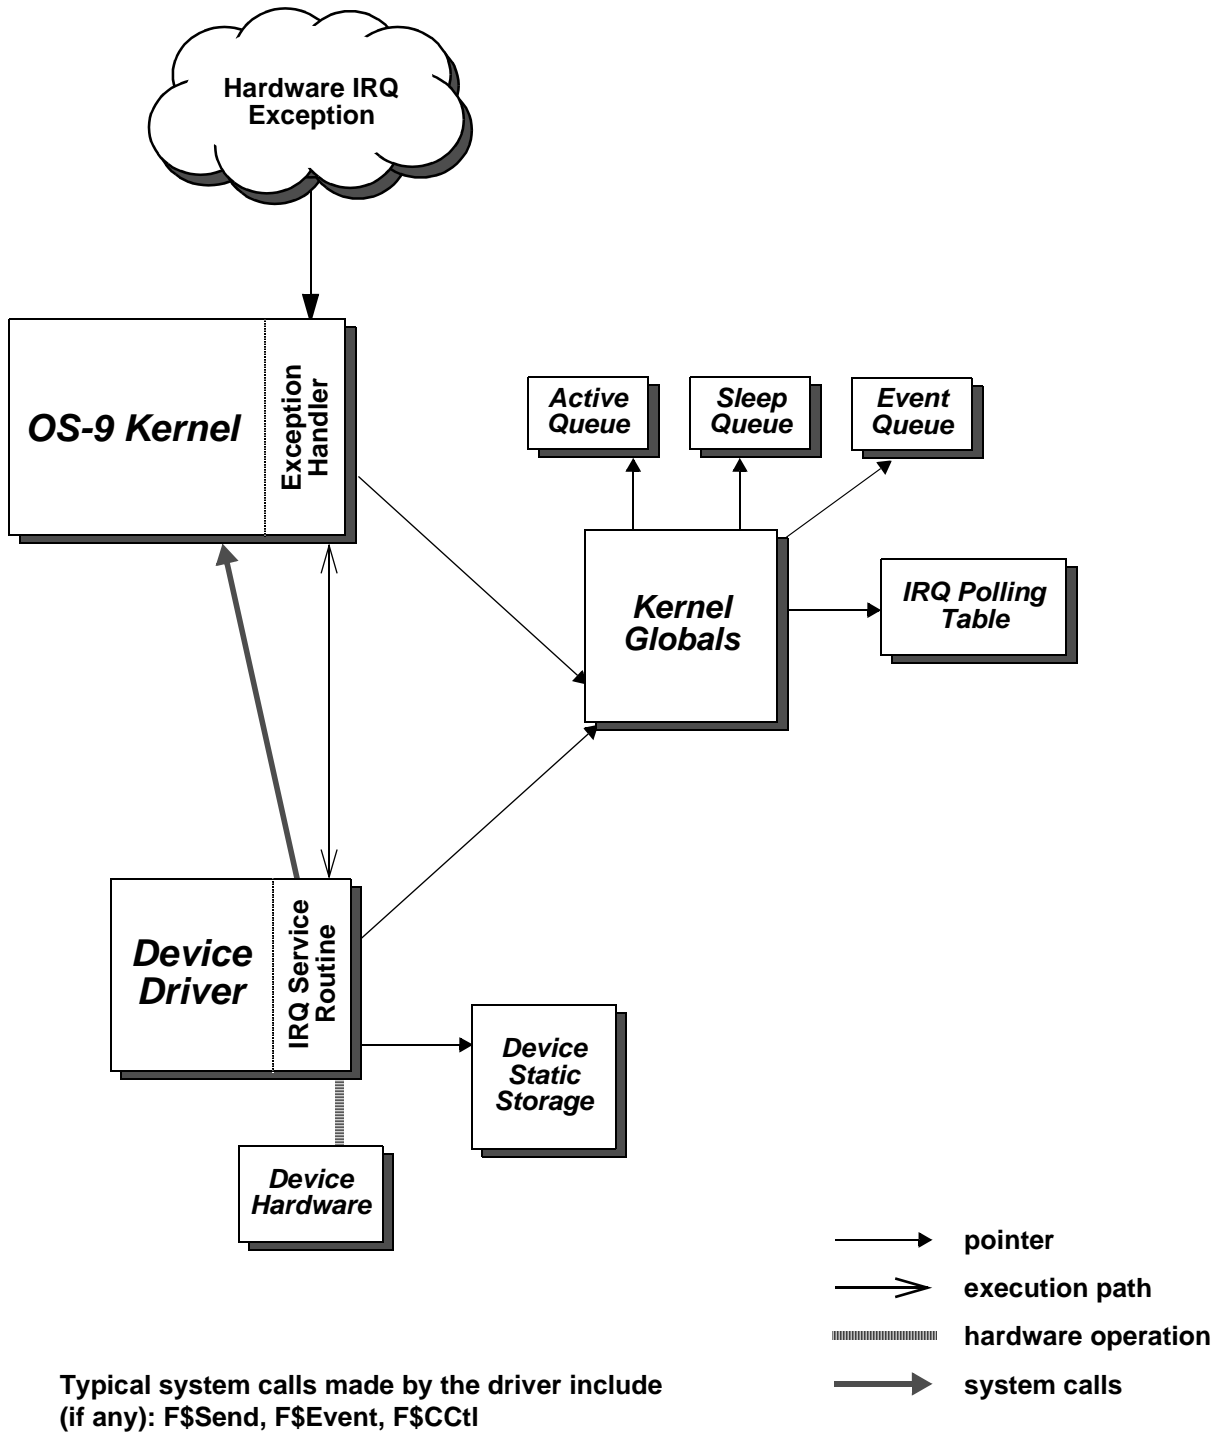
Hardware IRQ Exception

OS-9 Kernel

Exception Handler

Active Queue

Sleep Queue

Event Queue

Kernel Globals

IRQ Polling Table

Device Driver

IRQ Service Routine

Device Static Storage

Device Hardware

pointer

execution path

hardware operation

system calls

Typical system calls made by the driver include (if any): F$Send, F$Event, F$CCtl